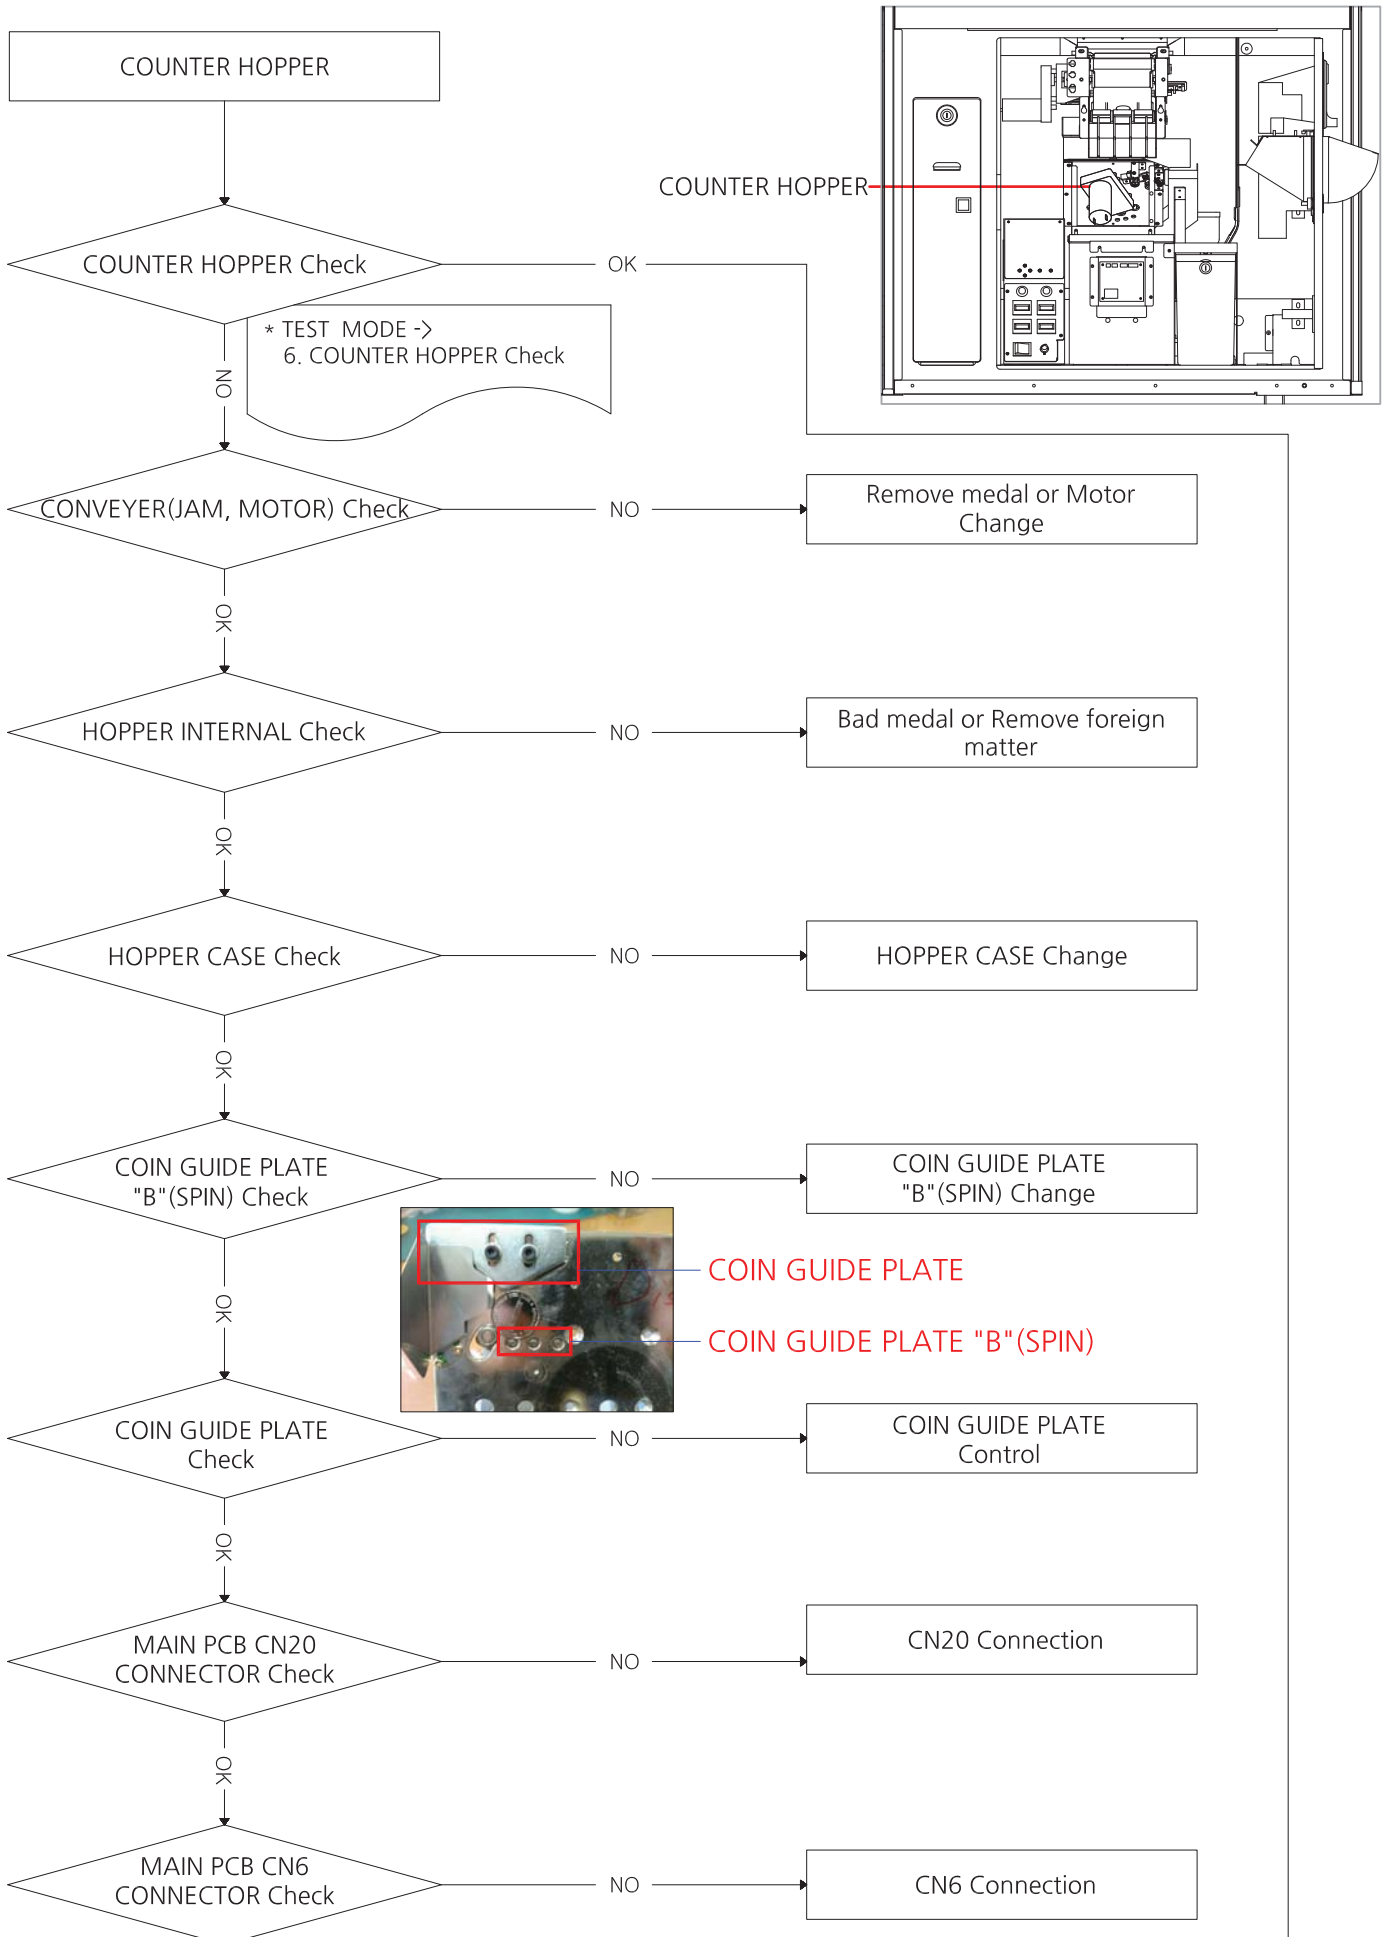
COUNTER HOPPER

COUNTER HOPPER

COUNTER HOPPER Check

OK

* TEST MODE ->
6. COUNTER HOPPER Check

NO

CONVEYER(JAM, MOTOR) Check

NO

Remove medal or Motor Change

OK

HOPPER INTERNAL Check

NO

Bad medal or Remove foreign matter

OK

HOPPER CASE Check

NO

HOPPER CASE Change

OK

COIN GUIDE PLATE "B"(SPIN) Check

NO

COIN GUIDE PLATE "B"(SPIN) Change

COIN GUIDE PLATE

COIN GUIDE PLATE "B"(SPIN)

OK

COIN GUIDE PLATE Check

NO

COIN GUIDE PLATE Control

OK

MAIN PCB CN20 CONNECTOR Check

NO

CN20 Connection

OK

MAIN PCB CN6 CONNECTOR Check

NO

CN6 Connection